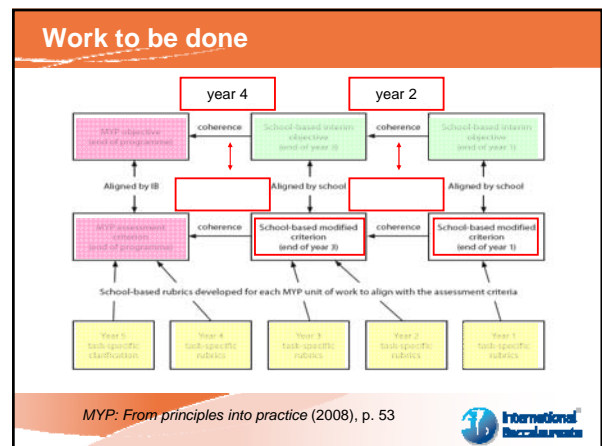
Work to be done

year 4

year 2

MYP objective (end of programme)

coherence

School-based interim objective (end of year 3)

coherence

School-based interim objective (end of year 1)

Aligned by IB

Aligned by school

Aligned by school

MYP assessment criterion (end of programme)

coherence

School-based modified criterion (end of year 3)

coherence

School-based modified criterion (end of year 1)

School-based rubrics developed for each MYP unit of work to align with the assessment criteria

Year 5 task-specific clarification

Year 4 task-specific rubrics

Year 3 task-specific rubrics

Year 2 task-specific rubrics

Year 1 task-specific rubrics

*MYP: From principles into practice* (2008), p. 53

International Baccalaureate